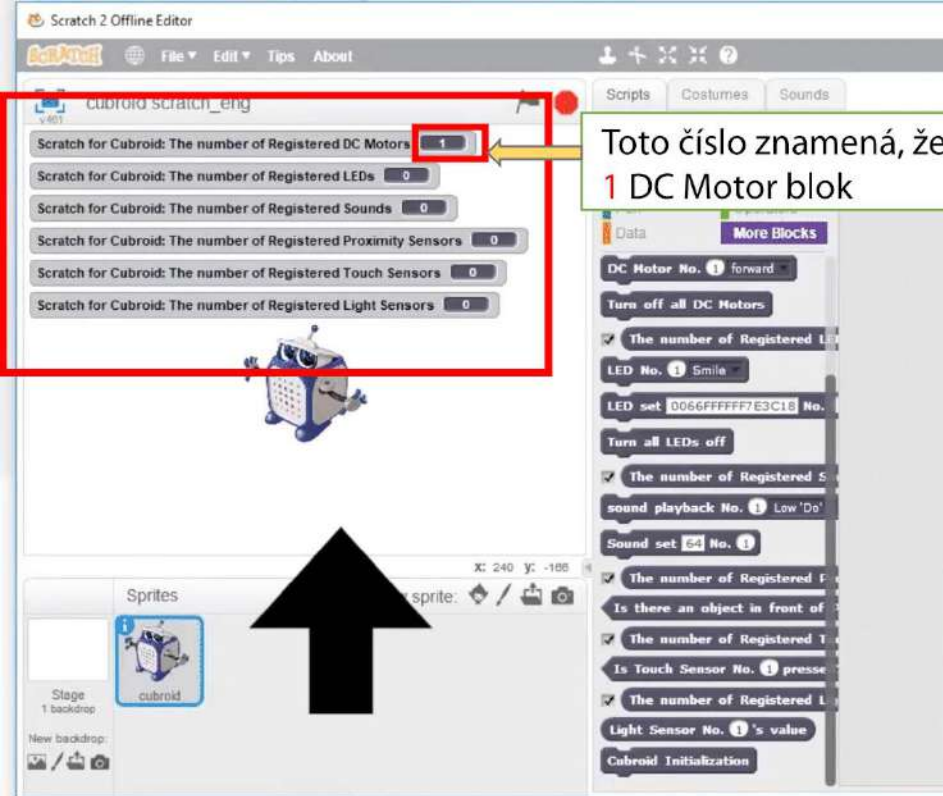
Scratch 2 Offline Editor

SCRATCH File ▾ Edit ▾ Tips About

cubroid scratch_eng
v461

Scripts Costumes Sounds

Scratch for Cubroid: The number of Registered DC Motors 1
Scratch for Cubroid: The number of Registered LEDs 0
Scratch for Cubroid: The number of Registered Sounds 0
Scratch for Cubroid: The number of Registered Proximity Sensors 0
Scratch for Cubroid: The number of Registered Touch Sensors 0
Scratch for Cubroid: The number of Registered Light Sensors 0

Toto číslo znamená, že
1 DC Motor blok

Data
More Blocks

DC Motor No. 1 forward
Turn off all DC Motors
The number of Registered L
LED No. 1 Smile
LED set 0066FFFFFF7E3C18 No.
Turn all LEDs off
The number of Registered S
sound playback No. 1 Low 'Do'
Sound set 64 No. 1
The number of Registered P
Is there an object in front of
The number of Registered T
Is Touch Sensor No. 1 presse
The number of Registered L
Light Sensor No. 1 's value
Cubroid Initialization

x: 240 y: -166

Sprites
sprite:

Stage
1 backdrop
New backdrop:

cubroid